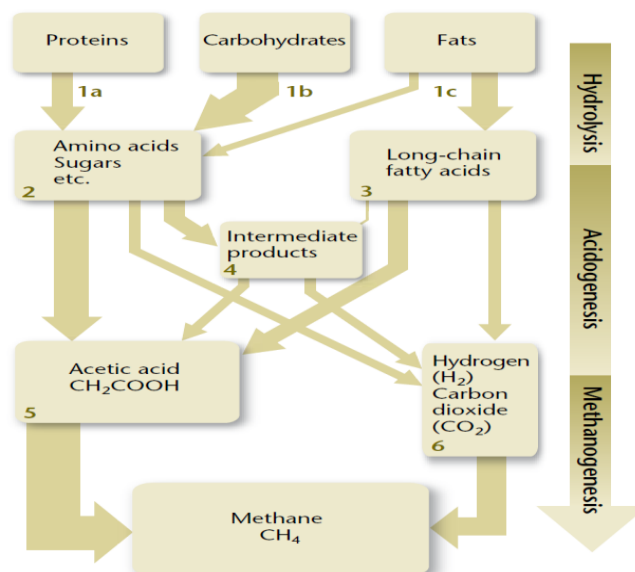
Proteins

Carbohydrates

Fats

1a

1b

1c

Amino acids
Sugars
etc.
2

Long-chain
fatty acids
3

Intermediate
products
4

Acetic acid
$CH_2COOH$
5

Hydrogen
$(H_2)$
Carbon
dioxide
$(CO_2)$
6

Methane
$CH_4$

Hydrolysis

Acidogenesis

Methanogenesis